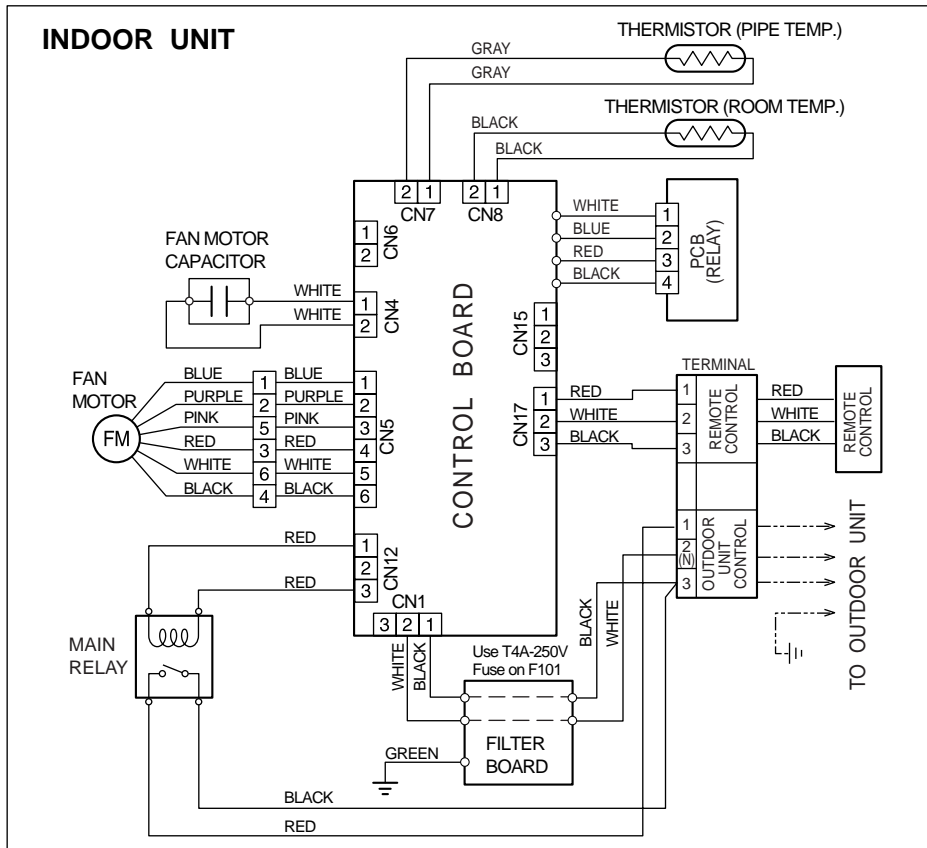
INDOOR UNIT

THERMISTOR (PIPE TEMP.)
GRAY
GRAY
THERMISTOR (ROOM TEMP.)
BLACK
BLACK

2 1 CN7
2 1 CN8

WHITE 1
BLUE 2
RED 3
BLACK 4
PCB (RELAY)

FAN MOTOR CAPACITOR
1 2 CN6
WHITE 1
WHITE 2 CN4

CONTROL BOARD

CN15 1 2 3

TERMINAL
CN17
RED 1
WHITE 2
BLACK 3
REMOTE CONTROL
RED
WHITE
BLACK
REMOTE CONTROL

FAN MOTOR
FM
BLUE 1 BLUE 1
PURPLE 2 PURPLE 2
PINK 5 PINK 3
RED 3 RED 4
WHITE 6 WHITE 5
BLACK 4 BLACK 6
CN5

1
2 (N)
3
OUTDOOR UNIT CONTROL
TO OUTDOOR UNIT

RED 1
2
RED 3
CN12

CN1
3 2 1

MAIN RELAY

WHITE
BLACK
Use T4A-250V Fuse on F101
BLACK
WHITE

GREEN
FILTER BOARD

BLACK
RED